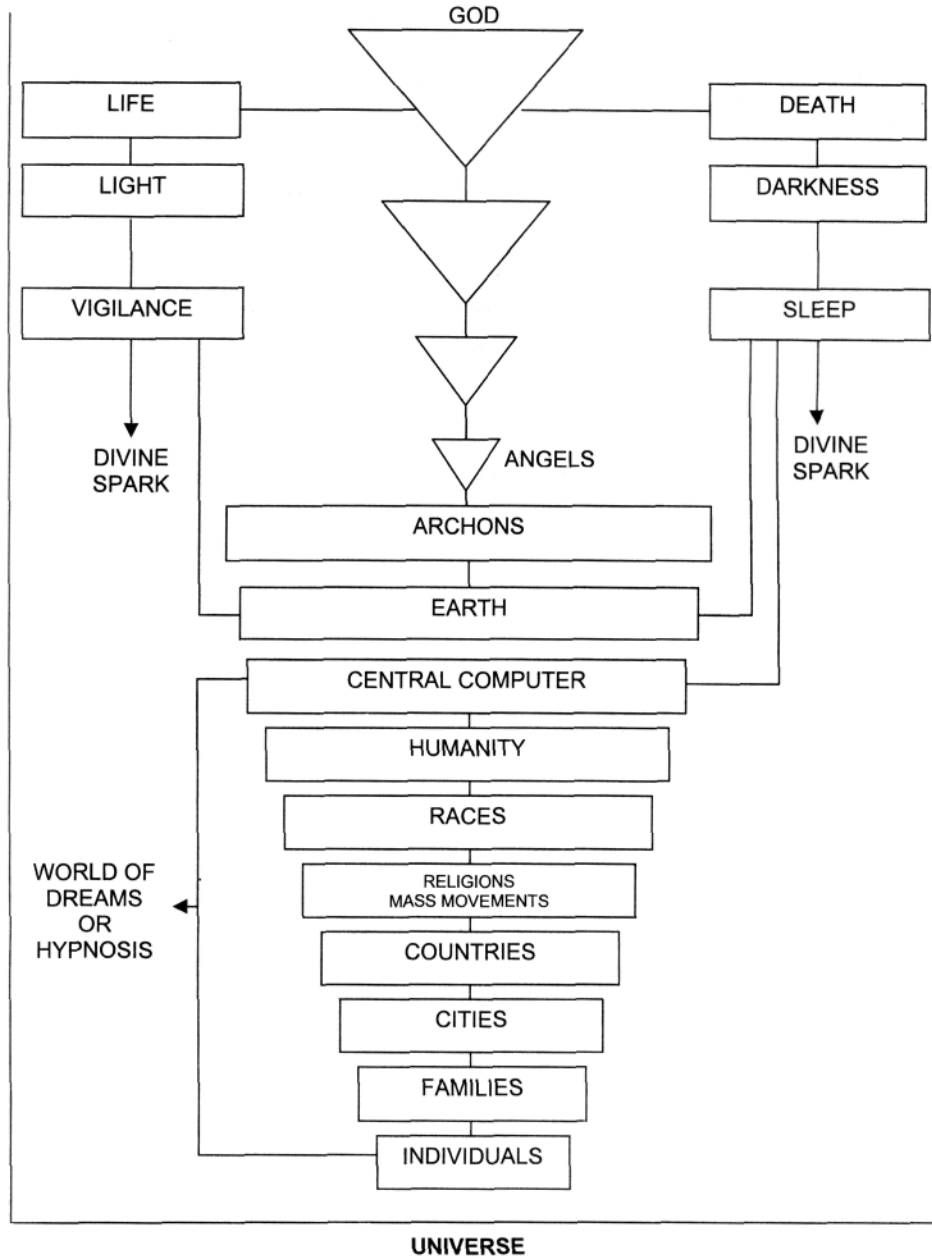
GOD

LIFE

DEATH

LIGHT

DARKNESS

VIGILANCE

SLEEP

DIVINE SPARK

ANGELS

DIVINE SPARK

ARCHONS

EARTH

CENTRAL COMPUTER

HUMANITY

RACES

WORLD OF DREAMS OR HYPNOSIS

RELIGIONS MASS MOVEMENTS

COUNTRIES

CITIES

FAMILIES

INDIVIDUALS

UNIVERSE